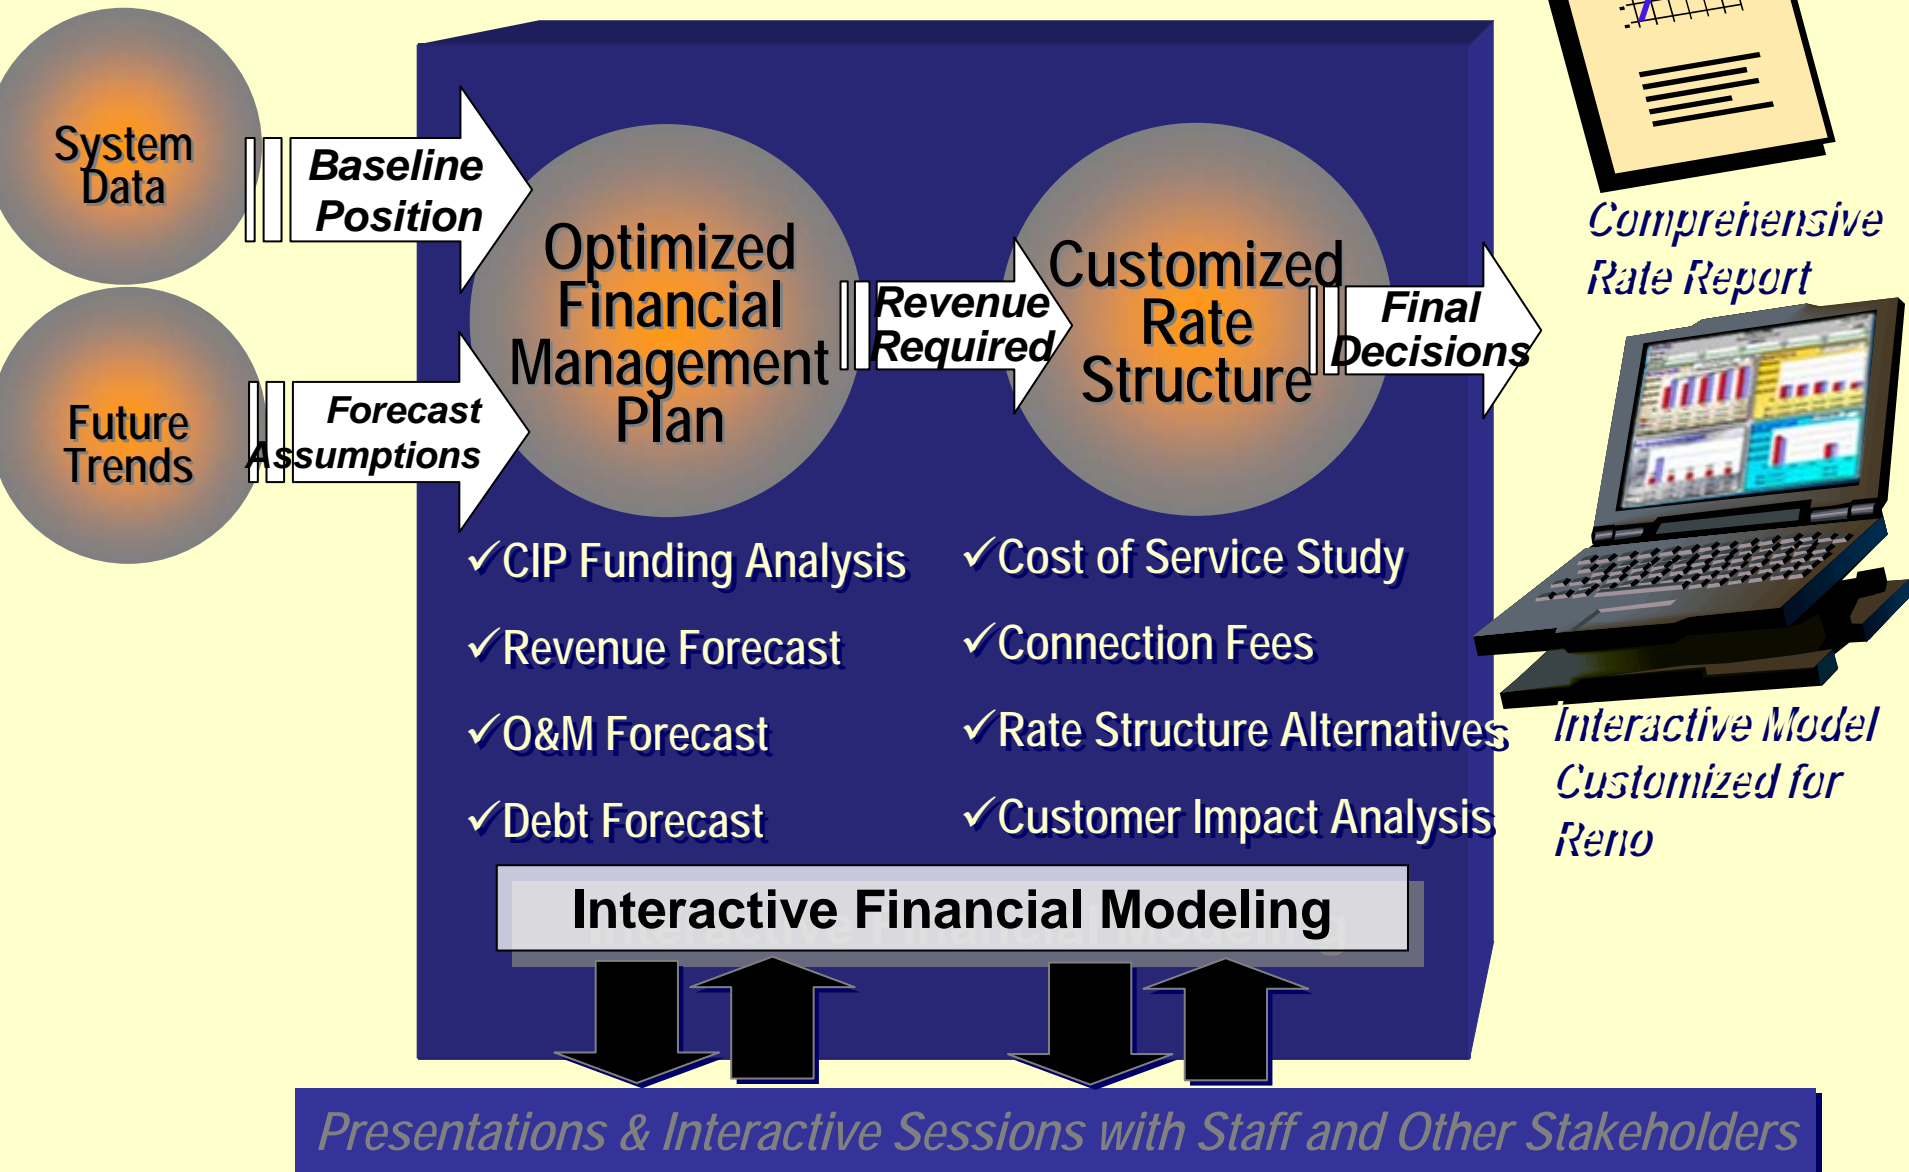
System Data

Baseline Position

Future Trends

Forecast Assumptions

Optimized Financial Management Plan

Revenue Required

Customized Rate Structure

Final Decisions

Comprehensive Rate Report

✓CIP Funding Analysis

✓Revenue Forecast

✓O&M Forecast

✓Debt Forecast

✓Cost of Service Study

✓Connection Fees

✓Rate Structure Alternatives

✓Customer Impact Analysis

Interactive Model Customized for Reno

Interactive Financial Modeling

Presentations & Interactive Sessions with Staff and Other Stakeholders